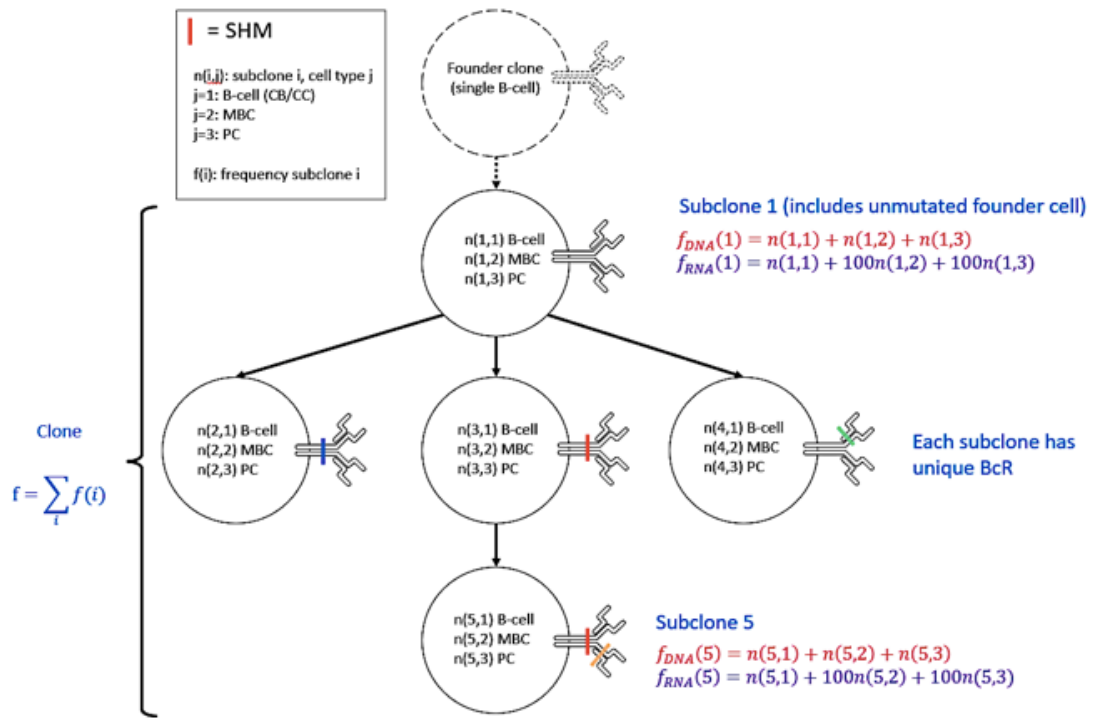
= SHM

n(i,j): subclone i, cell type j
j=1: B-cell (CB/CC)
j=2: MBC
j=3: PC

f(i): frequency subclone i

Founder clone (single B-cell)

Subclone 1 (includes unmutated founder cell)

n(1,1) B-cell
n(1,2) MBC
n(1,3) PC

$f_{DNA}(1) = n(1,1) + n(1,2) + n(1,3)$
$f_{RNA}(1) = n(1,1) + 100n(1,2) + 100n(1,3)$

Clone

$f = \sum_{i} f(i)$

n(2,1) B-cell
n(2,2) MBC
n(2,3) PC

n(3,1) B-cell
n(3,2) MBC
n(3,3) PC

n(4,1) B-cell
n(4,2) MBC
n(4,3) PC

Each subclone has unique BcR

n(5,1) B-cell
n(5,2) MBC
n(5,3) PC

Subclone 5

$f_{DNA}(5) = n(5,1) + n(5,2) + n(5,3)$
$f_{RNA}(5) = n(5,1) + 100n(5,2) + 100n(5,3)$